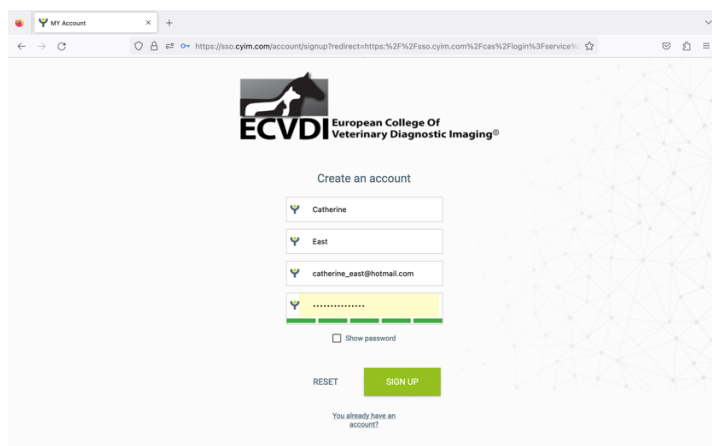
MY Account × +

https://sso.cyim.com/account/signup?redirect=https:%2F%2Fsso.cyim.com%2Fcas%2Flogin%3Fservice%

ECVDI European College Of Veterinary Diagnostic Imaging®

Create an account

Catherine

East

catherine_east@hotmail.com

•••••••••••••••

Show password

RESET

SIGN UP

You already have an account?